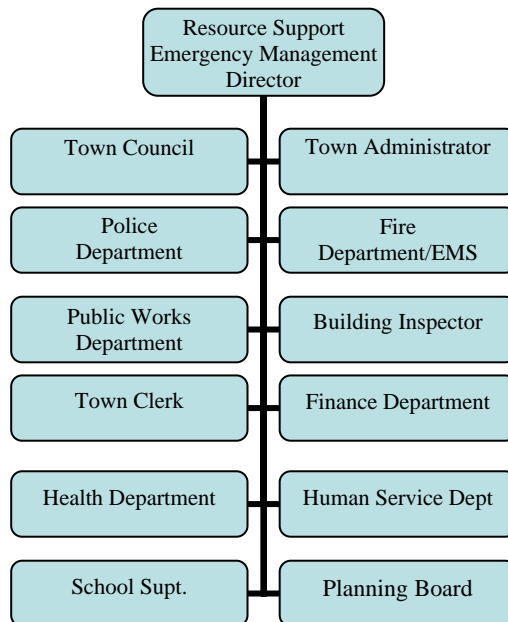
Resource Support
Emergency Management
Director

Town Council

Town Administrator

Police
Department

Fire
Department/EMS

Public Works
Department

Building Inspector

Town Clerk

Finance Department

Health Department

Human Service Dept

School Supt.

Planning Board